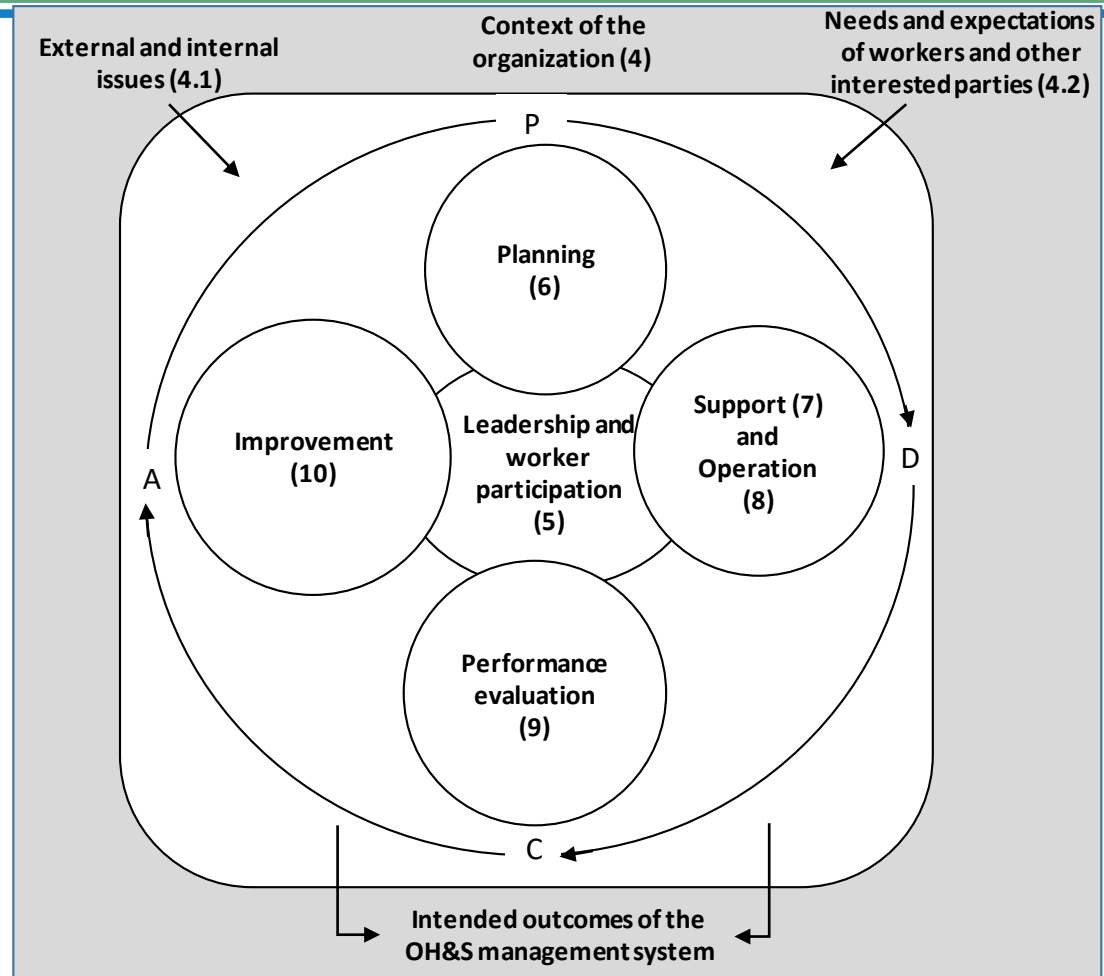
External and internal issues (4.1)

Context of the organization (4)

Needs and expectations of workers and other interested parties (4.2)

P

Planning (6)

A

Improvement (10)

Leadership and worker participation (5)

Support (7) and Operation (8)

D

Performance evaluation (9)

C

Intended outcomes of the OH&S management system